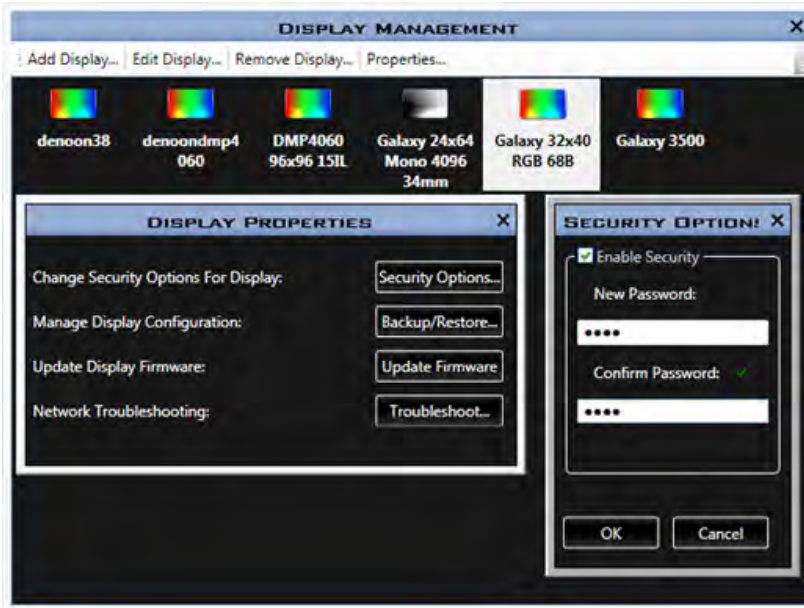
DISPLAY MANAGEMENT

Add Display... Edit Display... Remove Display... Properties...

denoon38

denoondmp4060

DMP4060 96x96 15IL

Galaxy 24x64 Mono 4096 34mm

Galaxy 32x40 RGB 68B

Galaxy 3500

DISPLAY PROPERTIES

Change Security Options For Display: Security Options...

Manage Display Configuration: Backup/Restore...

Update Display Firmware: Update Firmware

Network Troubleshooting: Troubleshoot...

SECURITY OPTION!

Enable Security

New Password:

••••

Confirm Password:

••••

OK Cancel